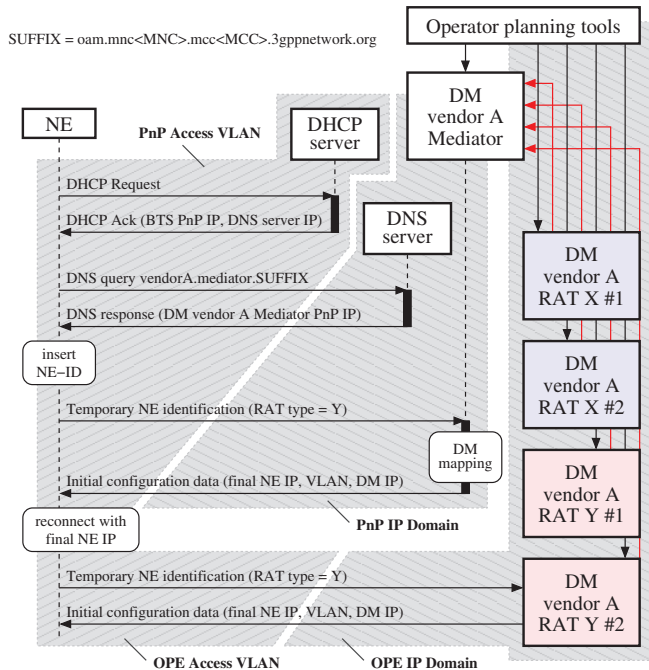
SUFFIX = oam.mnc<MNC>.mcc<MCC>.3gppnetwork.org

Operator planning tools

DM vendor A Mediator

NE

PnP Access VLAN

DHCP server

DHCP Request

DHCP Ack (BTS PnP IP, DNS server IP)

DNS server

DNS query vendorA.mediator.SUFFIX

DNS response (DM vendor A Mediator PnP IP)

insert NE−ID

Temporary NE identification (RAT type = Y)

DM mapping

Initial configuration data (final NE IP, VLAN, DM IP)

reconnect with final NE IP

PnP IP Domain

Temporary NE identification (RAT type = Y)

Initial configuration data (final NE IP, VLAN, DM IP)

DM vendor A RAT X #1

DM vendor A RAT X #2

DM vendor A RAT Y #1

DM vendor A RAT Y #2

OPE Access VLAN

OPE IP Domain